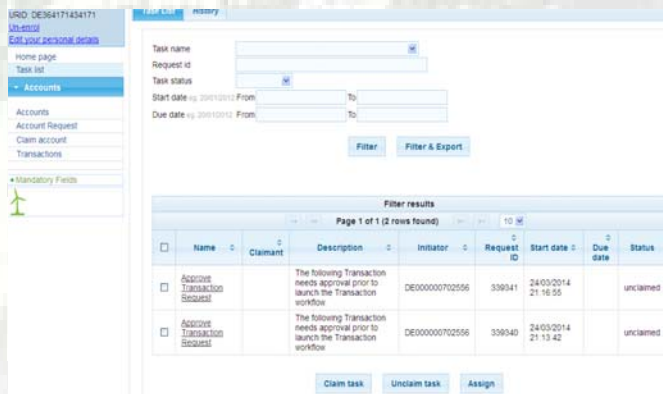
URID: DE364171434171
Un-enrol
Edit your personal details

Home page
Task list

Accounts

Accounts
Account Request
Claim account
Transactions

• Mandatory Fields

Task List History

Task name
Request id
Task status
Start date eg. 20/01/2012 From To
Due date eg. 20/01/2012 From To

Filter Filter & Export

Filter results

Page 1 of 1 (2 rows found) 10

| | Name | Claimant | Description | Initiator | Request ID | Start date | Due date | Status |
|---|---|---|---|---|---|---|---|---|
| ☐ | Approve Transaction Request | | The following Transaction needs approval prior to launch the Transaction workflow | DE000000702556 | 339341 | 24/03/2014 21:16:55 | | unclaimed |
| ☐ | Approve Transaction Request | | The following Transaction needs approval prior to launch the Transaction workflow | DE000000702556 | 339340 | 24/03/2014 21:13:42 | | unclaimed |

Claim task Unclaim task Assign